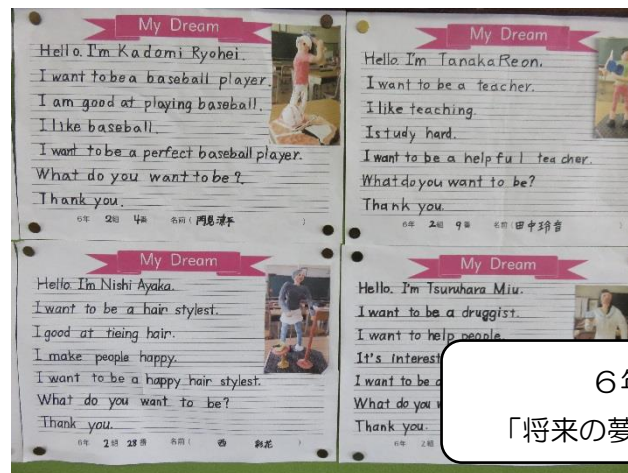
My Dream

Hello. I'm Kadomi Ryohei.
I want to be a baseball player.
I am good at playing baseball.
I like baseball.
I want to be a perfect baseball player.
What do you want to be?
Thank you.

6年 2組 4番 名前( 門見涼平 )

My Dream

Hello. I'm Tanaka Reon.
I want to be a teacher.
I like teaching.
I study hard.
I want to be a helpful teacher.
What do you want to be?
Thank you.

6年 2組 9番 名前( 田中玲音 )

My Dream

Hello. I'm Nishi Ayaka.
I want to be a hair stylest.
I good at tieing hair.
I make people happy.
I want to be a happy hair stylest.
What do you want to be?
Thank you.

6年 2組 23番 名前( 西 彩花 )

My Dream

Hello. I'm Tsuruhara Miu.
I want to be a druggist.
I want to help people.
It's interest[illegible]
I want to be a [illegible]
What do you w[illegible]
Thank you.

6年 2組 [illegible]

6年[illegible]
「将来の夢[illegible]